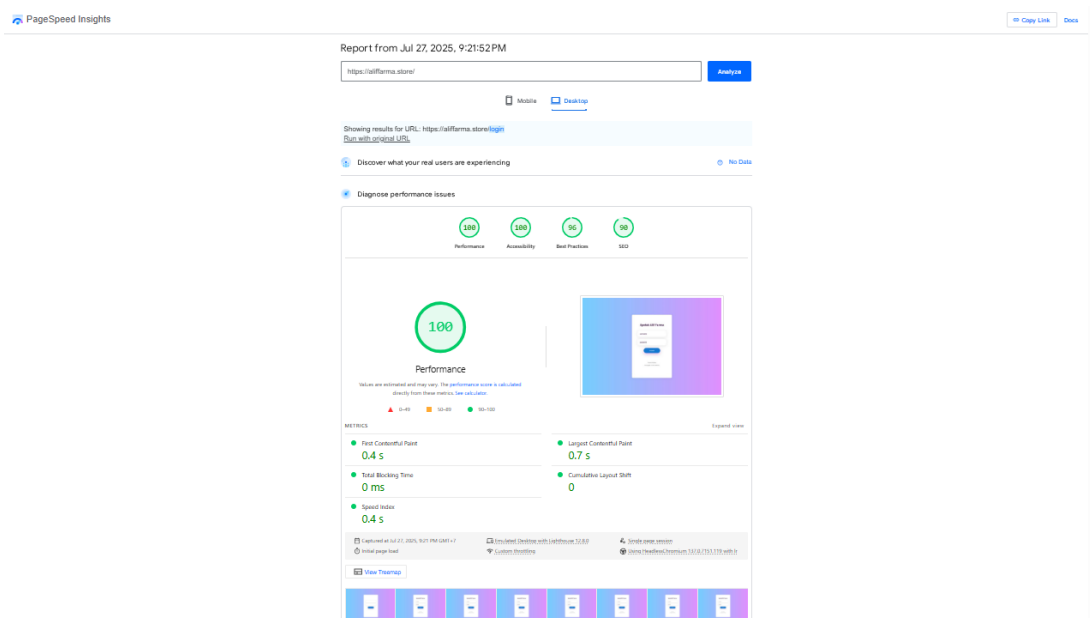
PageSpeed Insights

Copy Link Docs

Report from Jul 27, 2025, 9:21:52 PM

https://alifarms.store/

Analyze

Mobile Desktop

Showing results for URL: https://alifarms.store/login
Run with original URL

Discover what your real users are experiencing

No Data

Diagnose performance issues

100 Performance
100 Accessibility
96 Best Practices
90 SEO

100

Performance

Values are estimated and may vary. The performance score is calculated directly from these metrics. See calculator.

0–49 50–89 90–100

METRICS

Expand view

First Contentful Paint
0.4 s

Largest Contentful Paint
0.7 s

Total Blocking Time
0 ms

Cumulative Layout Shift
0

Speed Index
0.4 s

Captured at Jul 27, 2025, 9:21 PM GMT+7
Initial page load
Emulated Desktop with Lighthouse 12.8.0
Custom throttling
Single page session
Using HeadlessChromium 137.0.7151.119 with lr

View Treemap